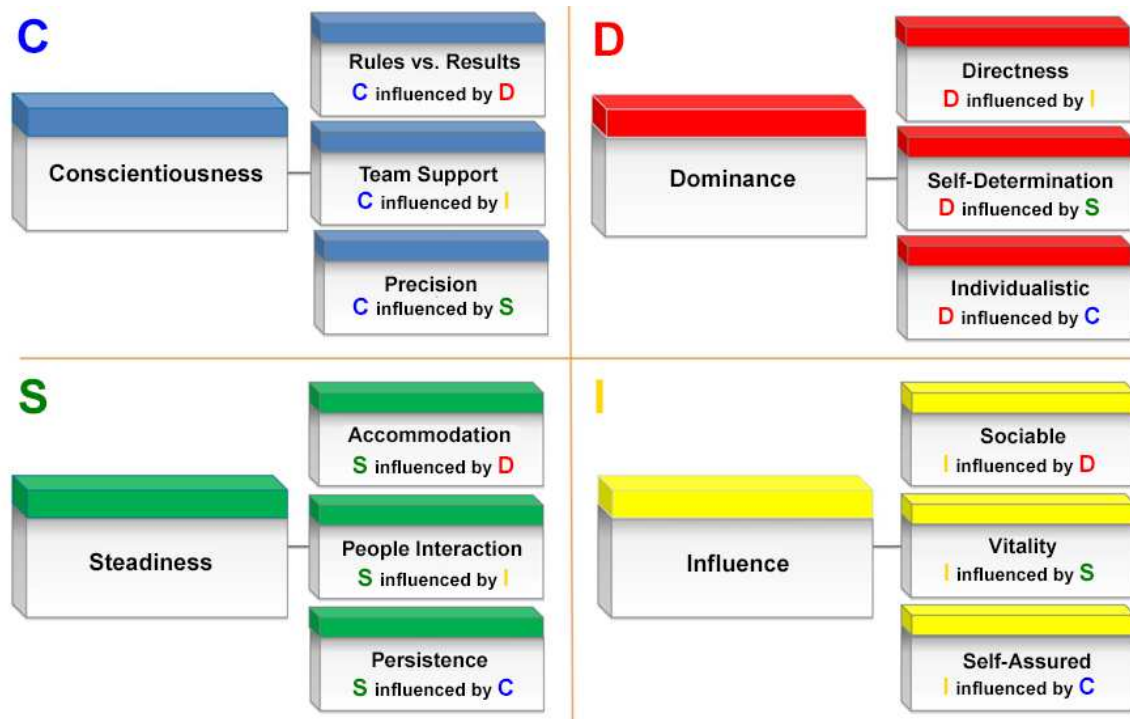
C

Conscientiousness

Rules vs. Results
C influenced by D

Team Support
C influenced by I

Precision
C influenced by S

D

Dominance

Directness
D influenced by I

Self-Determination
D influenced by S

Individualistic
D influenced by C

S

Steadiness

Accommodation
S influenced by D

People Interaction
S influenced by I

Persistence
S influenced by C

I

Influence

Sociable
I influenced by D

Vitality
I influenced by S

Self-Assured
I influenced by C